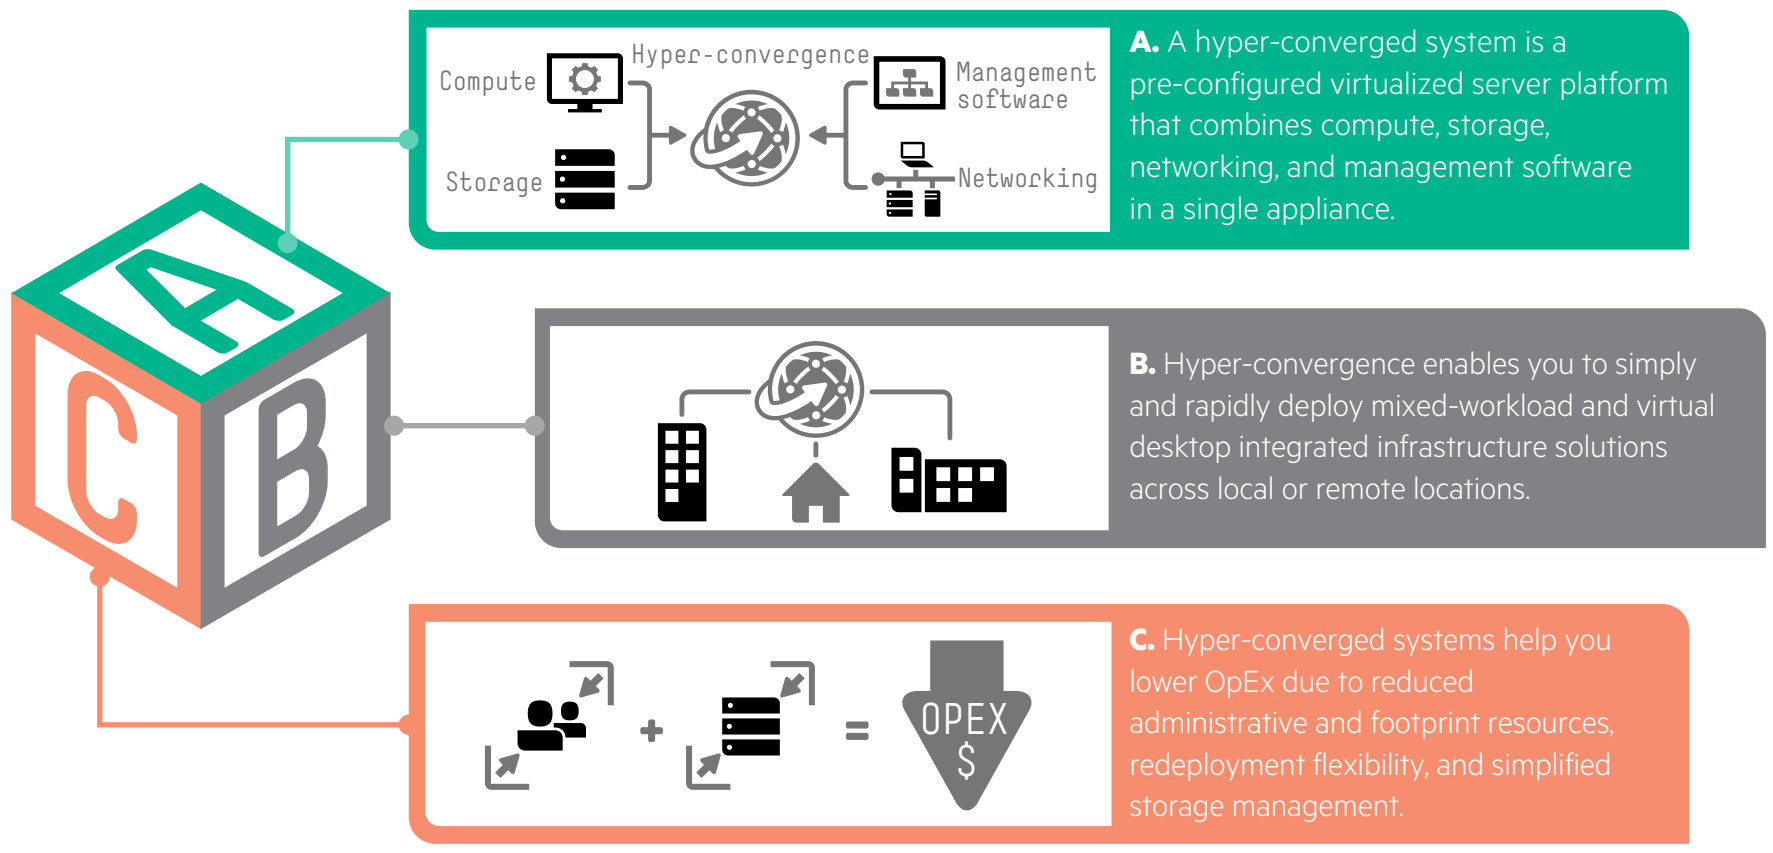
A

C

B

Compute

Storage

Hyper-convergence

Management software

Networking

**A.** A hyper-converged system is a pre-configured virtualized server platform that combines compute, storage, networking, and management software in a single appliance.

**B.** Hyper-convergence enables you to simply and rapidly deploy mixed-workload and virtual desktop integrated infrastructure solutions across local or remote locations.

+ =

OPEX
$

**C.** Hyper-converged systems help you lower OpEx due to reduced administrative and footprint resources, redeployment flexibility, and simplified storage management.